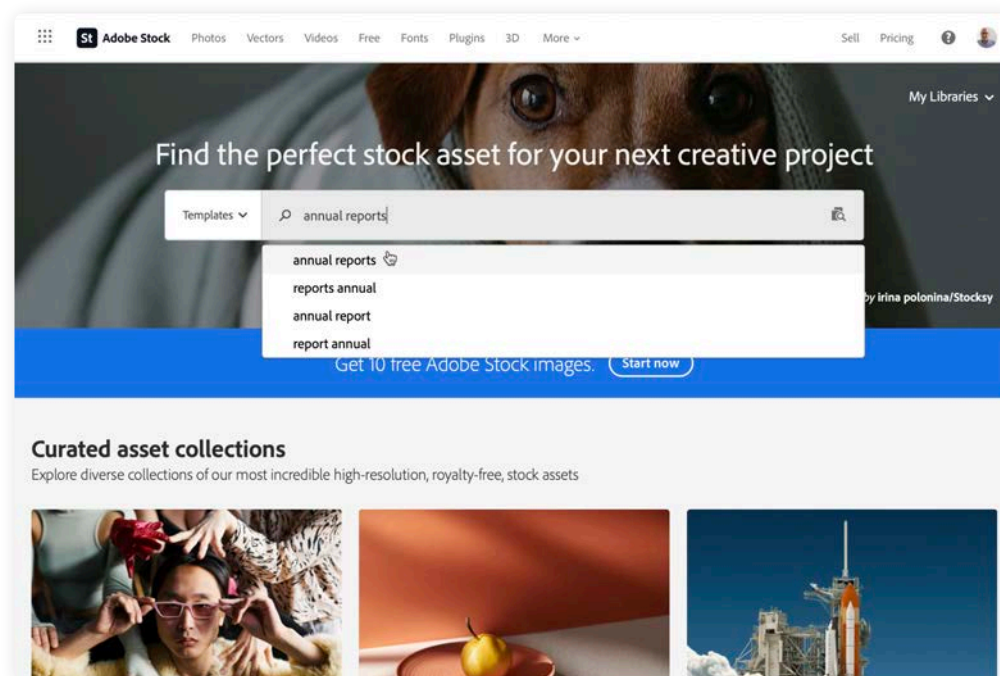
St Adobe Stock Photos Vectors Videos Free Fonts Plugins 3D More

Sell Pricing

My Libraries

Find the perfect stock asset for your next creative project

Templates

annual reports

annual reports
reports annual
annual report
report annual

by irina polonina/Stocksy

Get 10 free Adobe Stock images. Start now

Curated asset collections

Explore diverse collections of our most incredible high-resolution, royalty-free, stock assets